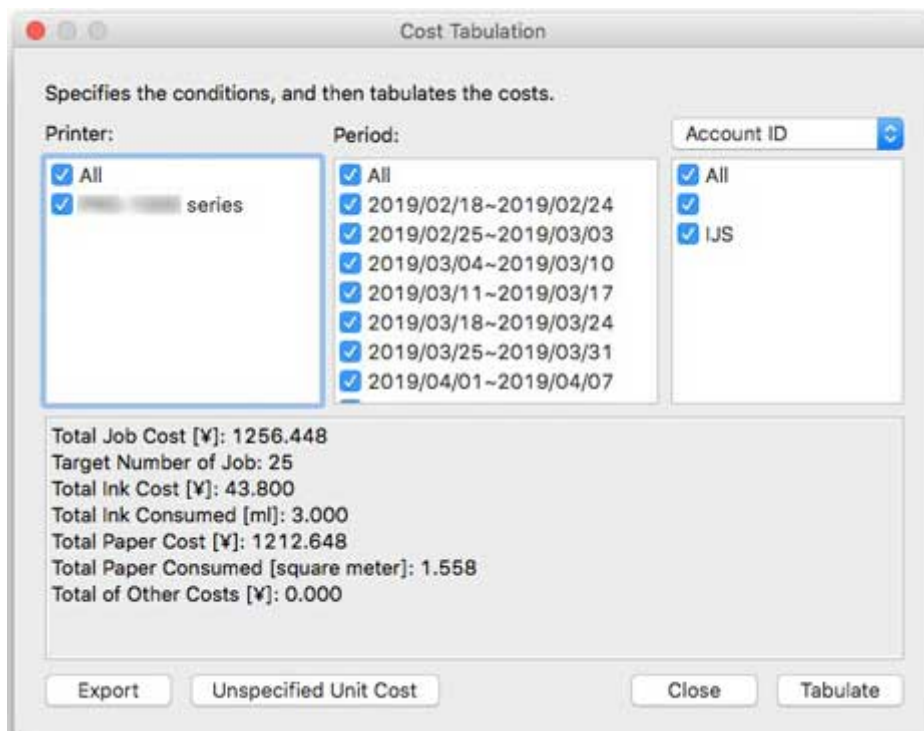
Cost Tabulation

Specifies the conditions, and then tabulates the costs.

Printer:

All
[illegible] series

Period:

All
2019/02/18~2019/02/24
2019/02/25~2019/03/03
2019/03/04~2019/03/10
2019/03/11~2019/03/17
2019/03/18~2019/03/24
2019/03/25~2019/03/31
2019/04/01~2019/04/07

Account ID

All

IJS

Total Job Cost [¥]: 1256.448
Target Number of Job: 25
Total Ink Cost [¥]: 43.800
Total Ink Consumed [ml]: 3.000
Total Paper Cost [¥]: 1212.648
Total Paper Consumed [square meter]: 1.558
Total of Other Costs [¥]: 0.000

Export
Unspecified Unit Cost
Close
Tabulate